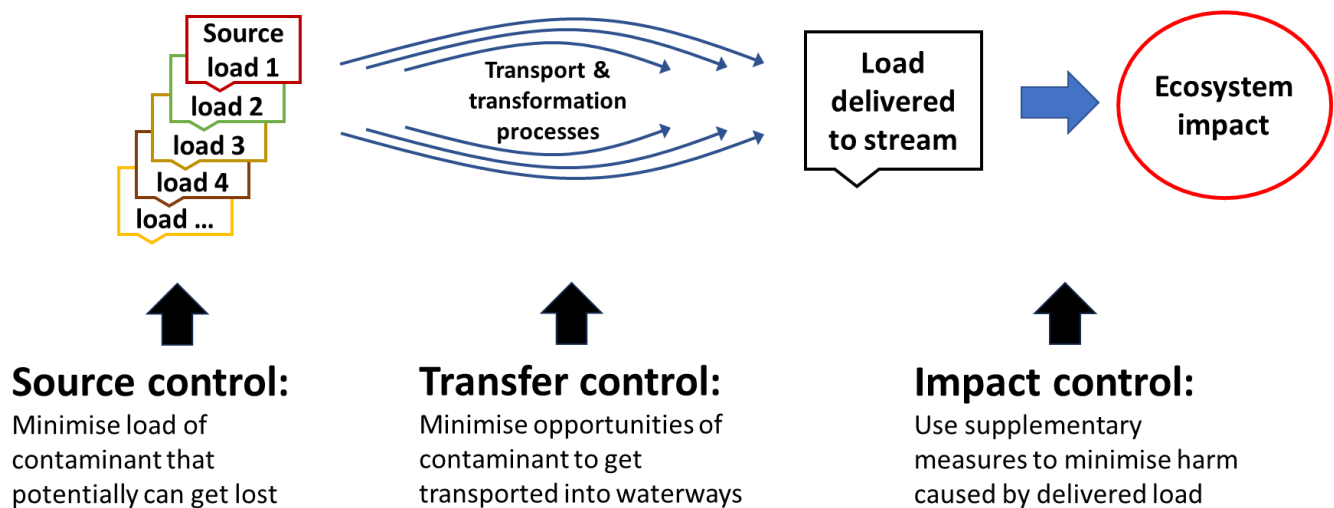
Source load 1
load 2
load 3
load 4
load ...

Transport & transformation processes

Load delivered to stream

Ecosystem impact

Source control:
Minimise load of contaminant that potentially can get lost

Transfer control:
Minimise opportunities of contaminant to get transported into waterways

Impact control:
Use supplementary measures to minimise harm caused by delivered load